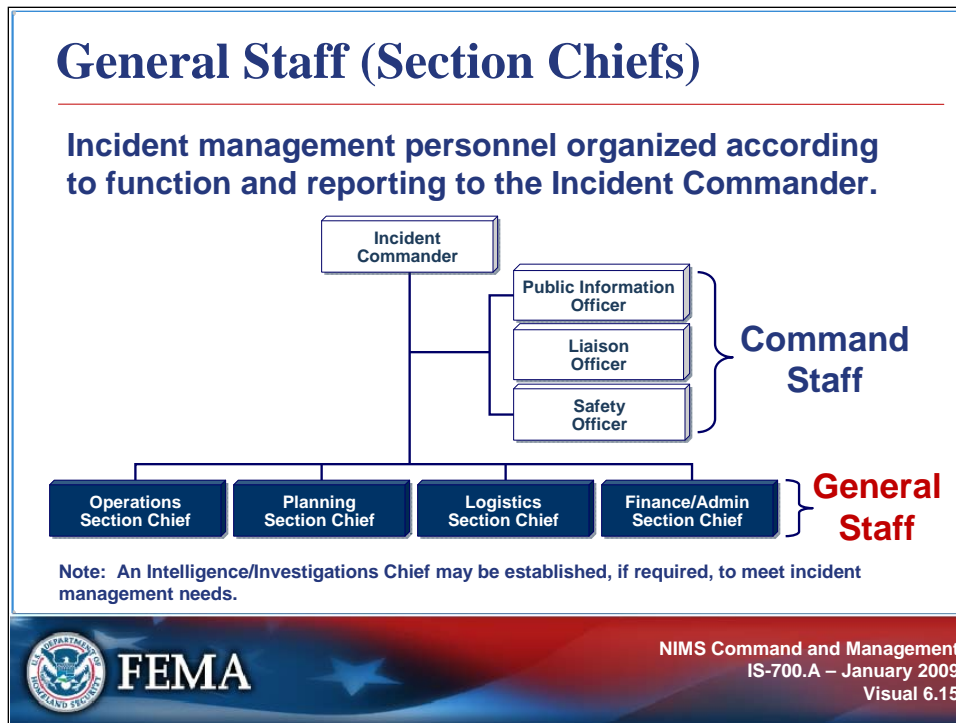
General Staff (Section Chiefs)

Incident management personnel organized according to function and reporting to the Incident Commander.

Incident Commander

Public Information Officer

Liaison Officer

Safety Officer

Command Staff

Operations Section Chief

Planning Section Chief

Logistics Section Chief

Finance/Admin Section Chief

General Staff

Note: An Intelligence/Investigations Chief may be established, if required, to meet incident management needs.

U.S. DEPARTMENT OF HOMELAND SECURITY

FEMA

NIMS Command and Management
IS-700.A – January 2009
Visual 6.15